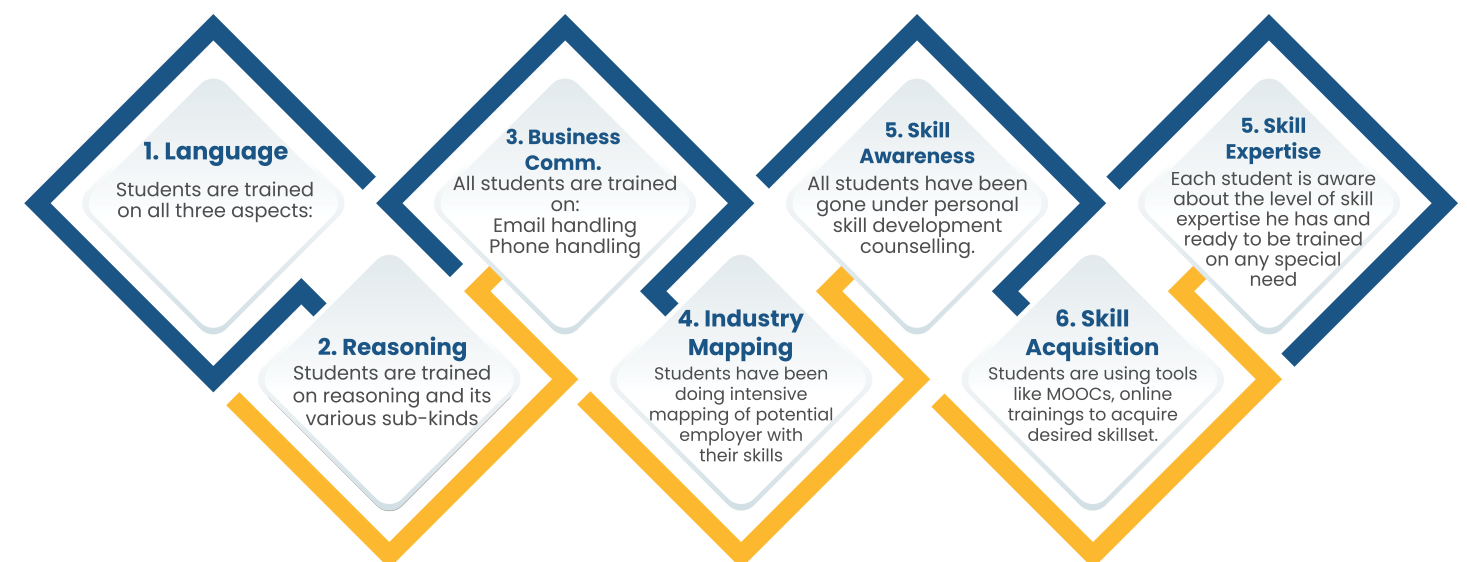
1. Language
Students are trained on all three aspects:

2. Reasoning
Students are trained on reasoning and its various sub-kinds

3. Business Comm.
All students are trained on:
Email handling
Phone handling

4. Industry Mapping
Students have been doing intensive mapping of potential employer with their skills

5. Skill Awareness
All students have been gone under personal skill development counselling.

6. Skill Acquisition
Students are using tools like MOOCs, online trainings to acquire desired skillset.

5. Skill Expertise
Each student is aware about the level of skill expertise he has and ready to be trained on any special need